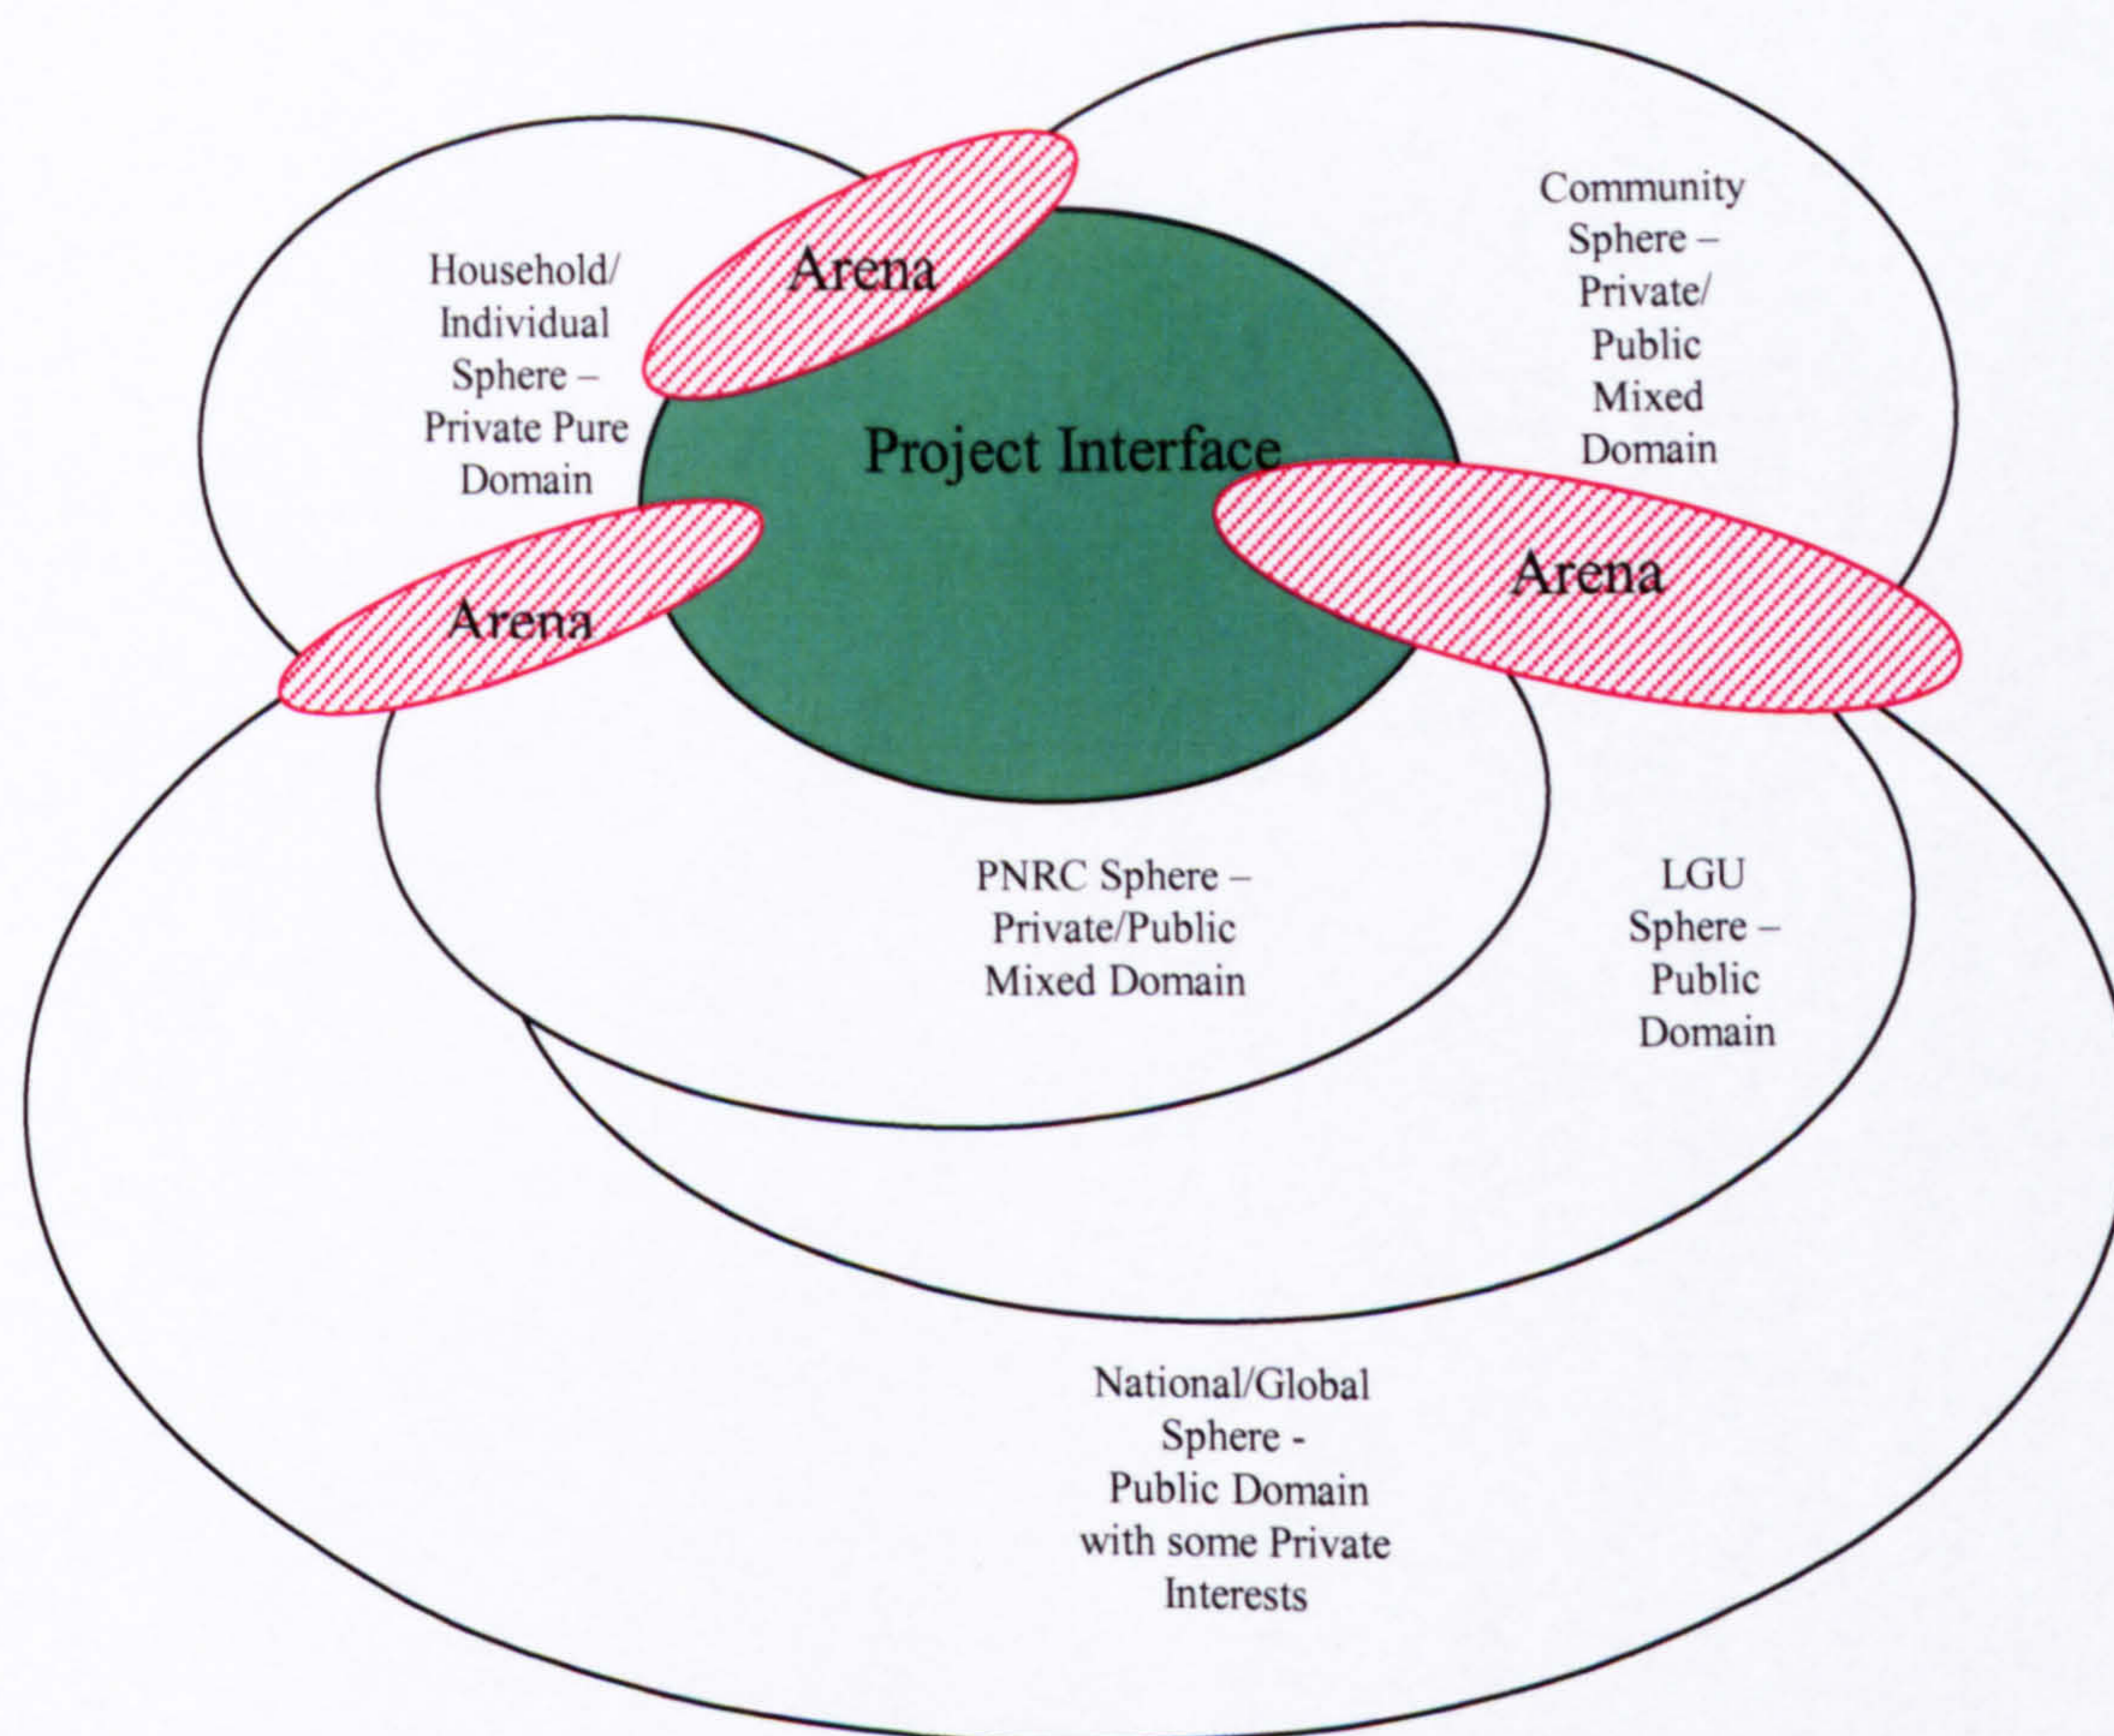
Community Sphere – Private/ Public Mixed Domain

Household/ Individual Sphere – Private Pure Domain

Arena

Project Interface

Arena

Arena

PNRC Sphere – Private/Public Mixed Domain

LGU Sphere – Public Domain

National/Global Sphere - Public Domain with some Private Interests